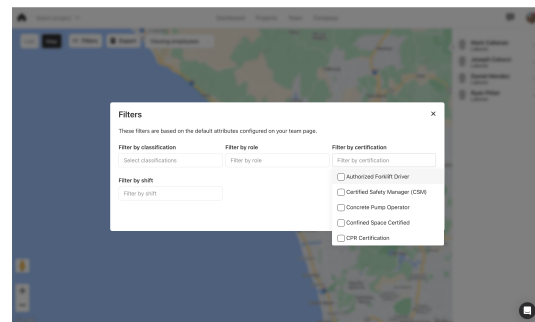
Filters

×

These filters are based on the default attributes configured on your team page.

Filter by classification
Select classifications

Filter by role
Filter by role

Filter by certification
Filter by certification

Filter by shift
Filter by shift

Authorized Forklift Driver
Certified Safety Manager (CSM)
Concrete Pump Operator
Confined Space Certified
CPR Certification